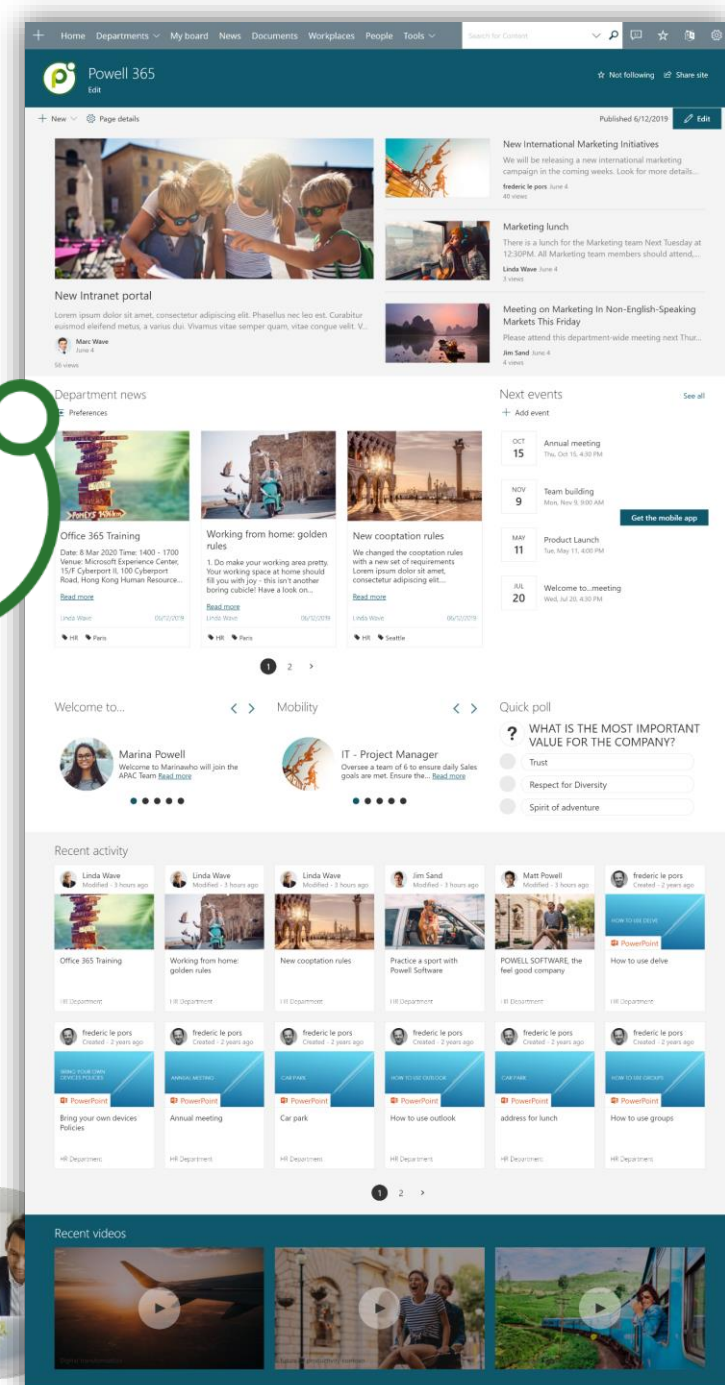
Home Departments My board News Documents Workplaces People Tools

Search for Content

Powell 365
Edit

Not following Share site

New Page details

Published 6/12/2019 Edit

New Intranet portal
Lorem ipsum dolor sit amet, consectetur adipiscing elit. Phasellus nec leo est. Curabitur euismod eleifend metus, a tempus dui. Vivamus vitae semper quam, vitae congue velit. V...
Marc Wave
June 4
56 views

New International Marketing Initiatives
We will be releasing a new international marketing campaign in the coming weeks. Look for more details...
frederic le pors June 4
40 views

Marketing lunch
There is a lunch for the Marketing team Next Tuesday at 12:30PM. All Marketing team members should attend,...
Linda Wave June 4
3 views

Meeting on Marketing In Non-English-Speaking Markets This Friday
Please attend this department-wide meeting next Thur...
Jim Sand June 4
4 views

Department news
Preferences

Office 365 Training
Date: 8 Mar 2020 Time: 1400 - 1700 Venue: Microsoft Experience Center, 15/F Cyberport II, 100 Cyberport Road, Hong Kong Human Resource...
Read more
Linda Wave 06/12/2019
HR Paris

Working from home: golden rules
1. Do make your working area pretty. Your working space at home should fill you with joy - this isn't another boring cubicle! Have a look on...
Read more
Linda Wave 06/12/2019
HR Paris

New cooptation rules
We changed the cooptation rules with a new set of requirements Lorem ipsum dolor sit amet, consectetur adipiscing elit...
Read more
Linda Wave 06/12/2019
HR Seattle

1 2 >

Next events
See all
Add event

OCT 15 Annual meeting
Thu, Oct 15, 4:30 PM

NOV 9 Team building
Mon, Nov 9, 9:00 AM

Get the mobile app

MAY 11 Product Launch
Tue, May 11, 4:00 PM

JUL 20 Welcome to...meeting
Wed, Jul 20, 4:30 PM

Welcome to...
Marina Powell
Welcome to Marinawho will join the APAC Team Read more

Mobility
IT - Project Manager
Oversee a team of 6 to ensure daily Sales goals are met. Ensure the... Read more

Quick poll
WHAT IS THE MOST IMPORTANT VALUE FOR THE COMPANY?
Trust
Respect for Diversity
Spirit of adventure

Recent activity

Linda Wave
Modified - 3 hours ago
Office 365 Training
HR Department

Linda Wave
Modified - 3 hours ago
Working from home: golden rules
HR Department

Linda Wave
Modified - 3 hours ago
New cooptation rules
HR Department

Jim Sand
Modified - 3 hours ago
Practice a sport with Powell Software
HR Department

Matt Powell
Modified - 3 hours ago
POWELL SOFTWARE, the feel good company
HR Department

frederic le pors
Created - 2 years ago
HOW TO USE DELVE
PowerPoint
How to use delve
HR Department

frederic le pors
Created - 2 years ago
BRING YOUR OWN DEVICES POLICIES
PowerPoint
Bring your own devices Policies
HR Department

frederic le pors
Created - 2 years ago
ANNUAL MEETING
PowerPoint
Annual meeting
HR Department

frederic le pors
Created - 2 years ago
CAR PARK
PowerPoint
Car park
HR Department

frederic le pors
Created - 2 years ago
HOW TO USE OUTLOOK
PowerPoint
How to use outlook
HR Department

frederic le pors
Created - 2 years ago
CAR PARK
PowerPoint
address for lunch
HR Department

frederic le pors
Created - 2 years ago
HOW TO USE GROUPS
PowerPoint
How to use groups
HR Department

1 2 >

Recent videos